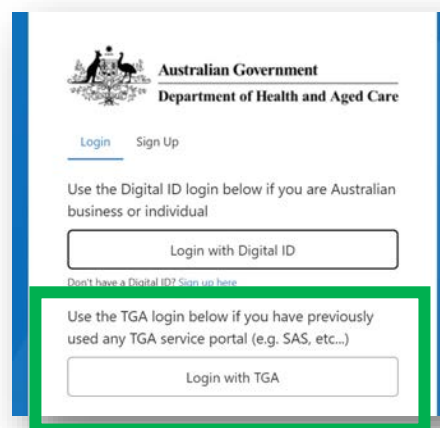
Australian Government
Department of Health and Aged Care

Login Sign Up

Use the Digital ID login below if you are Australian business or individual

Login with Digital ID

Don't have a Digital ID? Sign up here

Use the TGA login below if you have previously used any TGA service portal (e.g. SAS, etc...)

Login with TGA